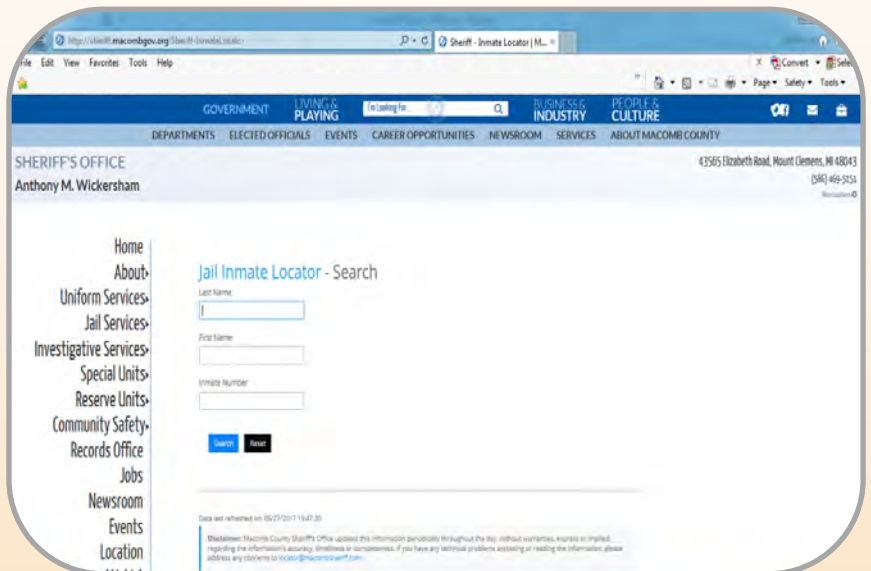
http://sheriff.macombgov.org/Sheriff-InmateLocator

Sheriff - Inmate Locator | M...

File Edit View Favorites Tools Help

Convert Select

Page Safety Tools

GOVERNMENT LIVING & PLAYING I'm Looking For... BUSINESS & INDUSTRY PEOPLE & CULTURE

DEPARTMENTS ELECTED OFFICIALS EVENTS CAREER OPPORTUNITIES NEWSROOM SERVICES ABOUT MACOMB COUNTY

SHERIFF'S OFFICE
Anthony M. Wickersham

43565 Elizabeth Road, Mount Clemens, MI 48043
(586) 469-5151

Home
About
Uniform Services
Jail Services
Investigative Services
Special Units
Reserve Units
Community Safety
Records Office
Jobs
Newsroom
Events
Location

Jail Inmate Locator - Search

Last Name

First Name

Inmate Number

Search Reset

Data last refreshed on: 05/27/2017 15:47:30

Disclaimer: Macomb County Sheriff's Office updates this information periodically throughout the day, without warranties, express or implied, regarding the information's accuracy, timeliness or completeness. If you have any technical problems accessing or reading the information, please address any concerns to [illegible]